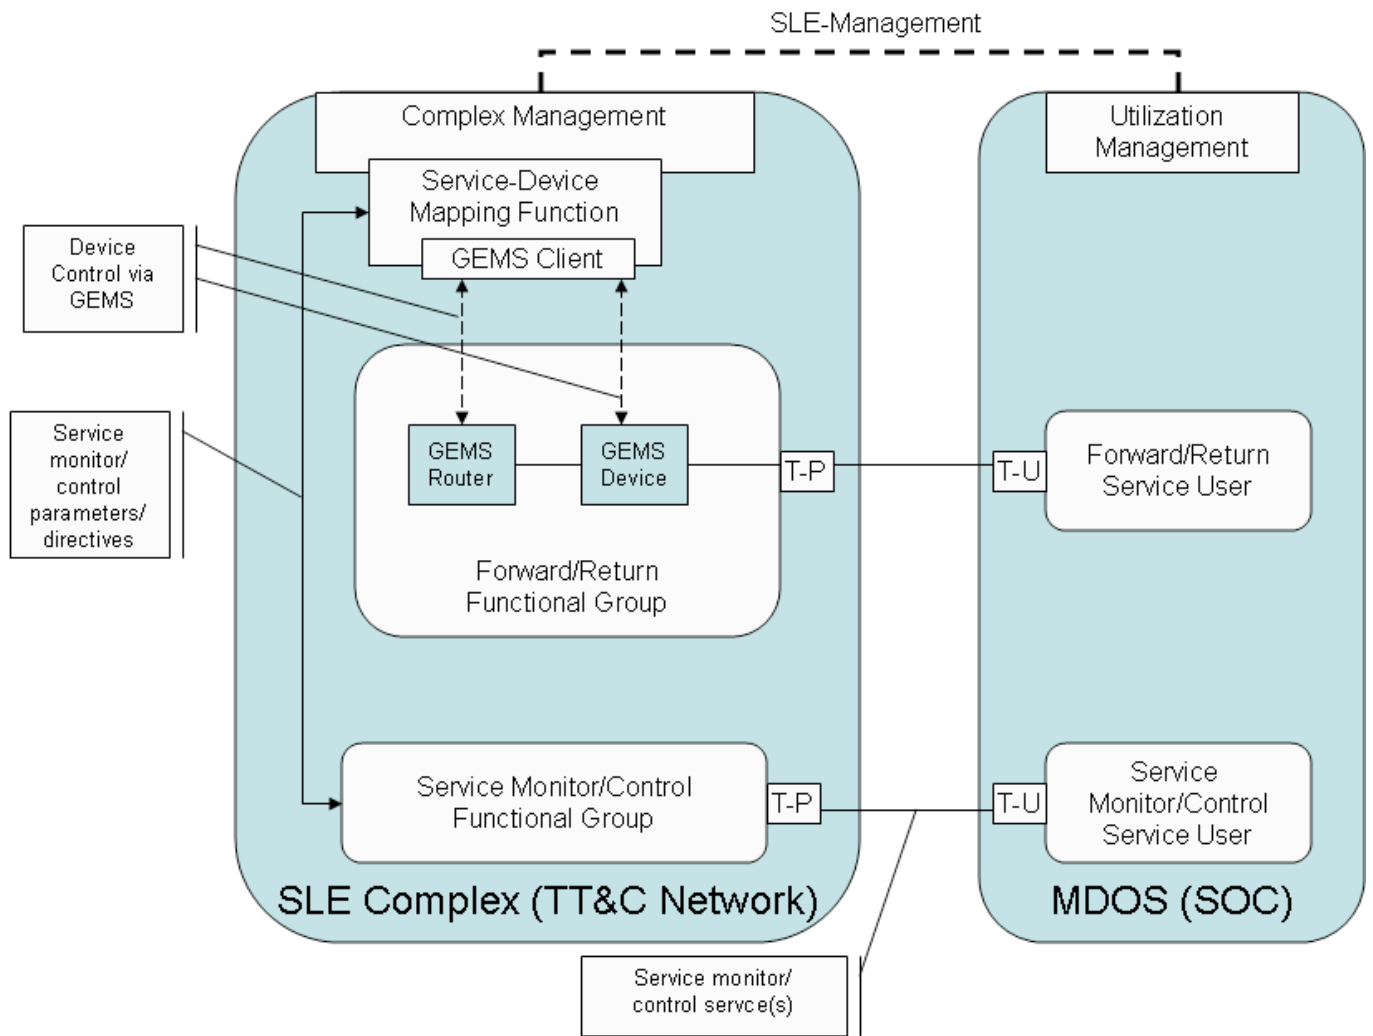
SLE-Management

Complex Management

Utilization Management

Service-Device Mapping Function

GEMS Client

Device Control via GEMS

Service monitor/ control parameters/ directives

GEMS Router

GEMS Device

T-P

T-U

Forward/Return Service User

Forward/Return Functional Group

Service Monitor/Control Functional Group

T-P

T-U

Service Monitor/Control Service User

SLE Complex (TT&C Network)

MDOS (SOC)

Service monitor/ control servce(s)